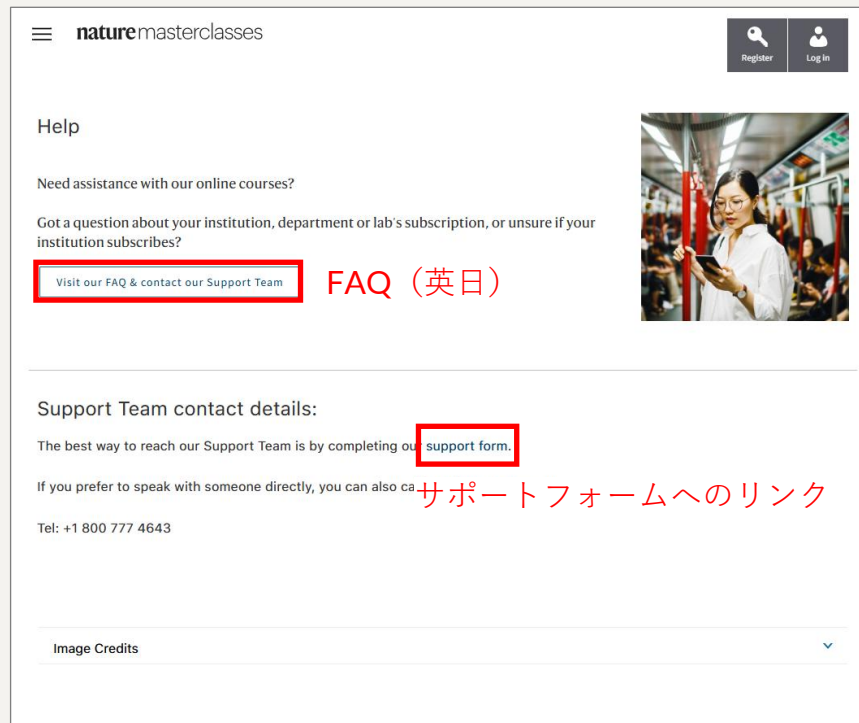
nature masterclasses

Register

Log in

Help

Need assistance with our online courses?

Got a question about your institution, department or lab's subscription, or unsure if your institution subscribes?

Visit our FAQ & contact our Support Team

FAQ（英日）

Support Team contact details:

The best way to reach our Support Team is by completing ou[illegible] support form.

If you prefer to speak with someone directly, you can also ca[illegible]

サポートフォームへのリンク

Tel: +1 800 777 4643

Image Credits